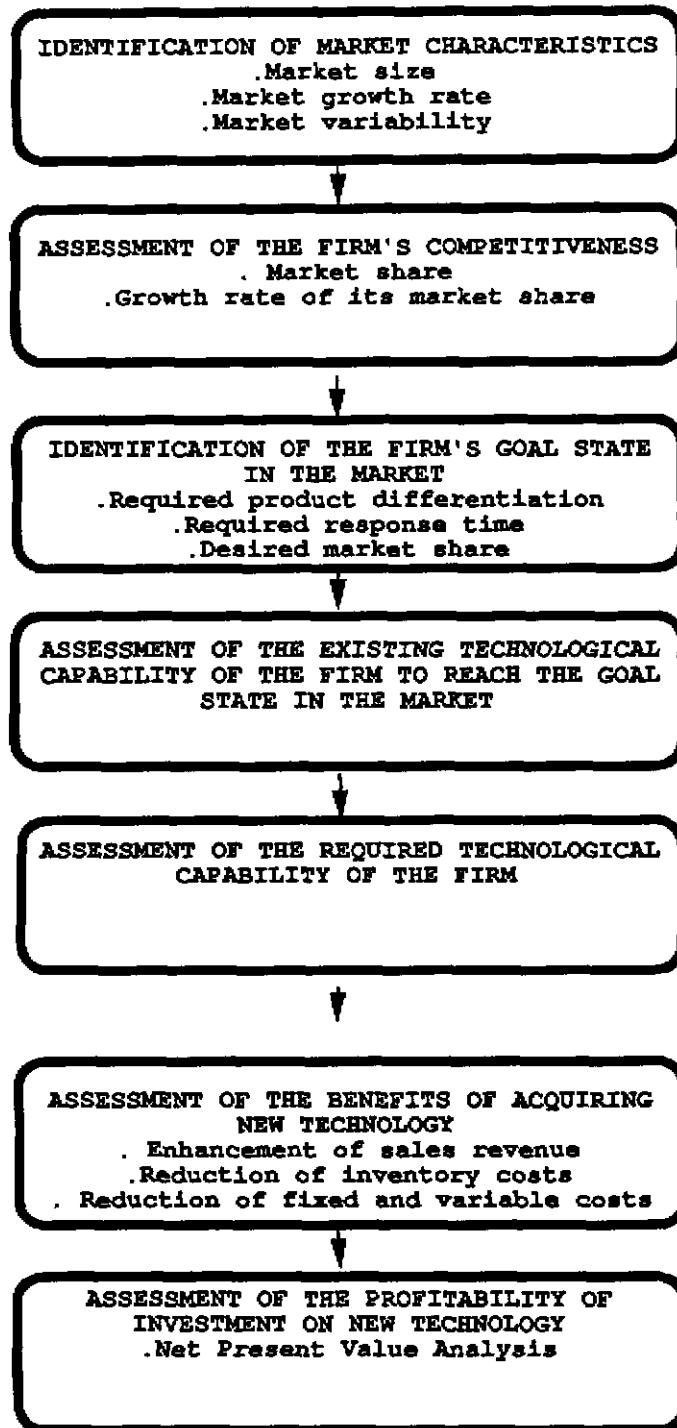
IDENTIFICATION OF MARKET CHARACTERISTICS
.Market size
.Market growth rate
.Market variability

ASSESSMENT OF THE FIRM'S COMPETITIVENESS
. Market share
.Growth rate of its market share

IDENTIFICATION OF THE FIRM'S GOAL STATE IN THE MARKET
.Required product differentiation
.Required response time
.Desired market share

ASSESSMENT OF THE EXISTING TECHNOLOGICAL CAPABILITY OF THE FIRM TO REACH THE GOAL STATE IN THE MARKET

ASSESSMENT OF THE REQUIRED TECHNOLOGICAL CAPABILITY OF THE FIRM

ASSESSMENT OF THE BENEFITS OF ACQUIRING NEW TECHNOLOGY
. Enhancement of sales revenue
.Reduction of inventory costs
. Reduction of fixed and variable costs

ASSESSMENT OF THE PROFITABILITY OF INVESTMENT ON NEW TECHNOLOGY
.Net Present Value Analysis